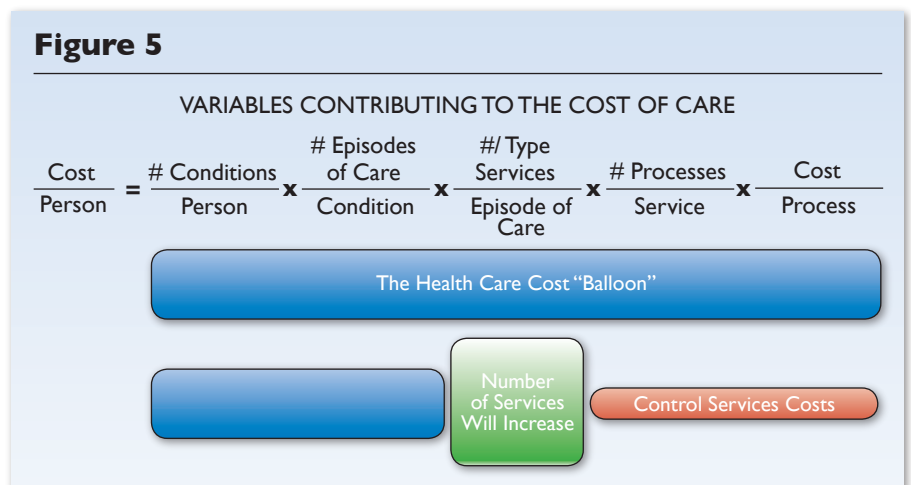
Figure 5

VARIABLES CONTRIBUTING TO THE COST OF CARE

$\frac{\text{Cost}}{\text{Person}} = \frac{\text{\# Conditions}}{\text{Person}} \times \frac{\text{\# Episodes of Care}}{\text{Condition}} \times \frac{\text{\#/ Type Services}}{\text{Episode of Care}} \times \frac{\text{\# Processes}}{\text{Service}} \times \frac{\text{Cost}}{\text{Process}}$

The Health Care Cost "Balloon"

Number of Services Will Increase

Control Services Costs